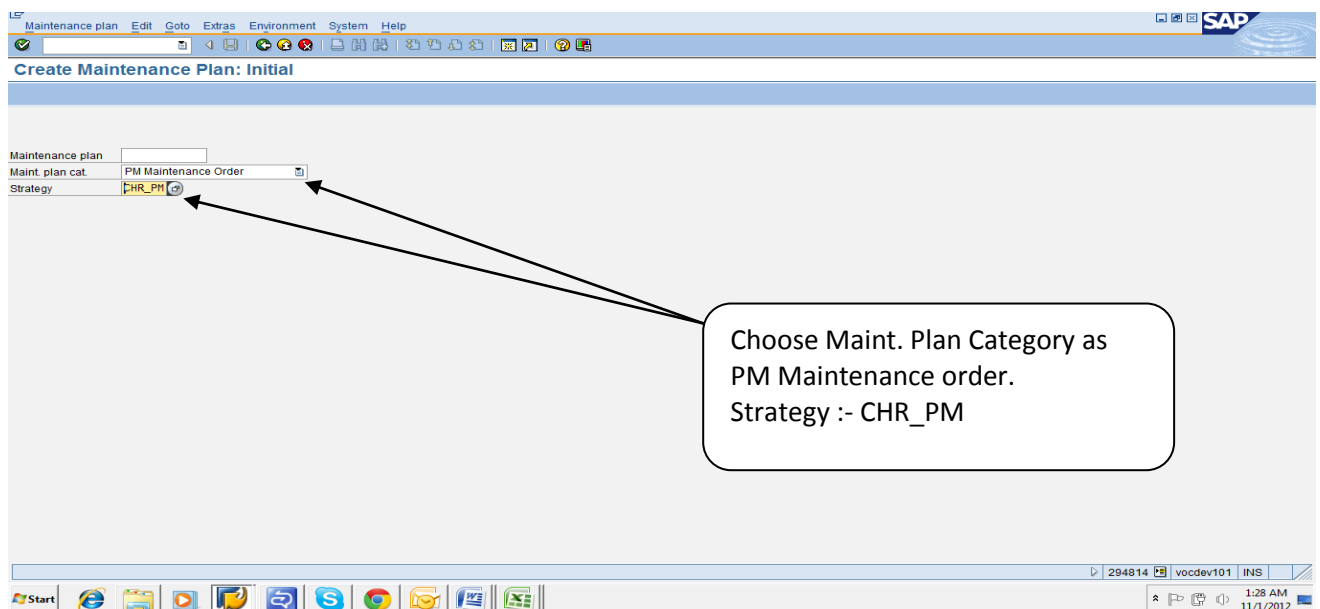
Maintenance plan Edit Goto Extras Environment System Help

SAP

Create Maintenance Plan: Initial

Maintenance plan
Maint. plan cat. PM Maintenance Order
Strategy CHR_PM

Choose Maint. Plan Category as PM Maintenance order.
Strategy :- CHR_PM

294814 vocdev101 INS

Start

1:28 AM
11/1/2012